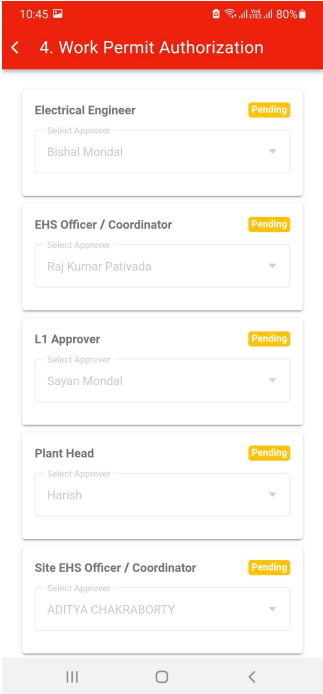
10:45 Vo) LTE1 Vo) LTE2 80%

4. Work Permit Authorization

Electrical Engineer
Pending
Select Approver
Bishal Mondal

EHS Officer / Coordinator
Pending
Select Approver
Raj Kumar Pativada

L1 Approver
Pending
Select Approver
Sayan Mondal

Plant Head
Pending
Select Approver
Harish

Site EHS Officer / Coordinator
Pending
Select Approver
ADITYA CHAKRABORTY